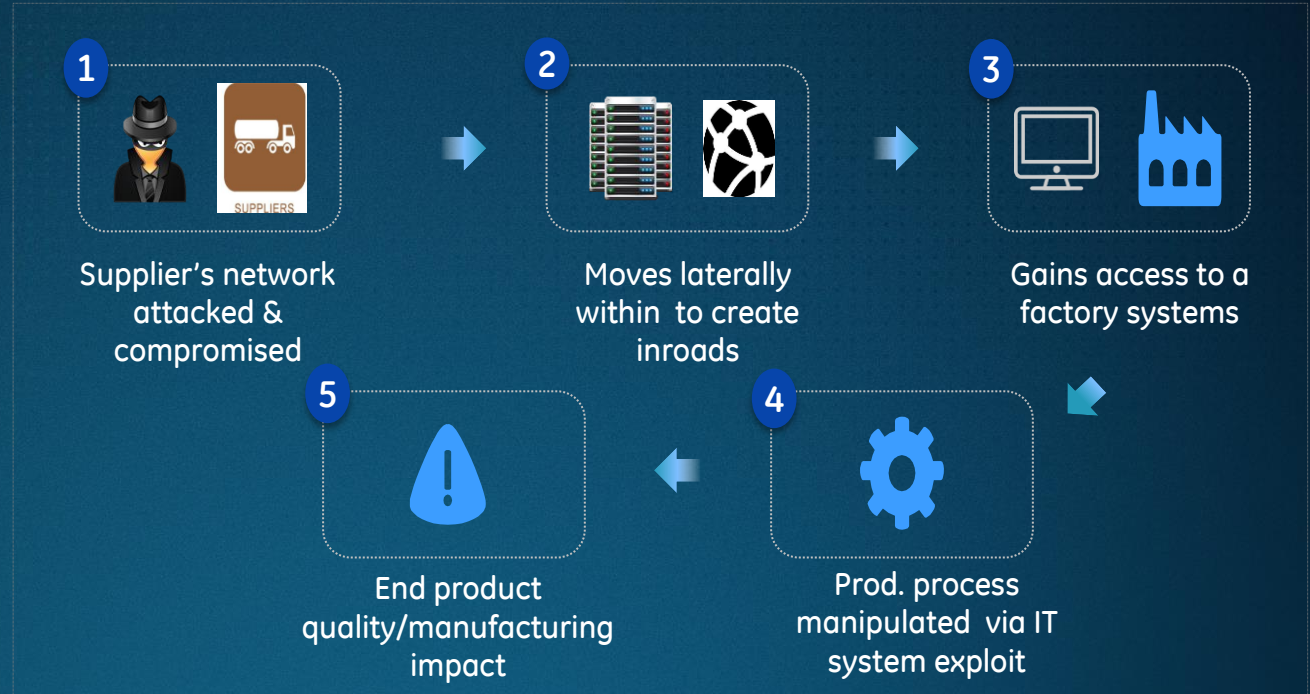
1

SUPPLIERS

Supplier's network attacked & compromised

2

Moves laterally within to create inroads

3

Gains access to a factory systems

4

Prod. process manipulated via IT system exploit

5

End product quality/manufacturing impact